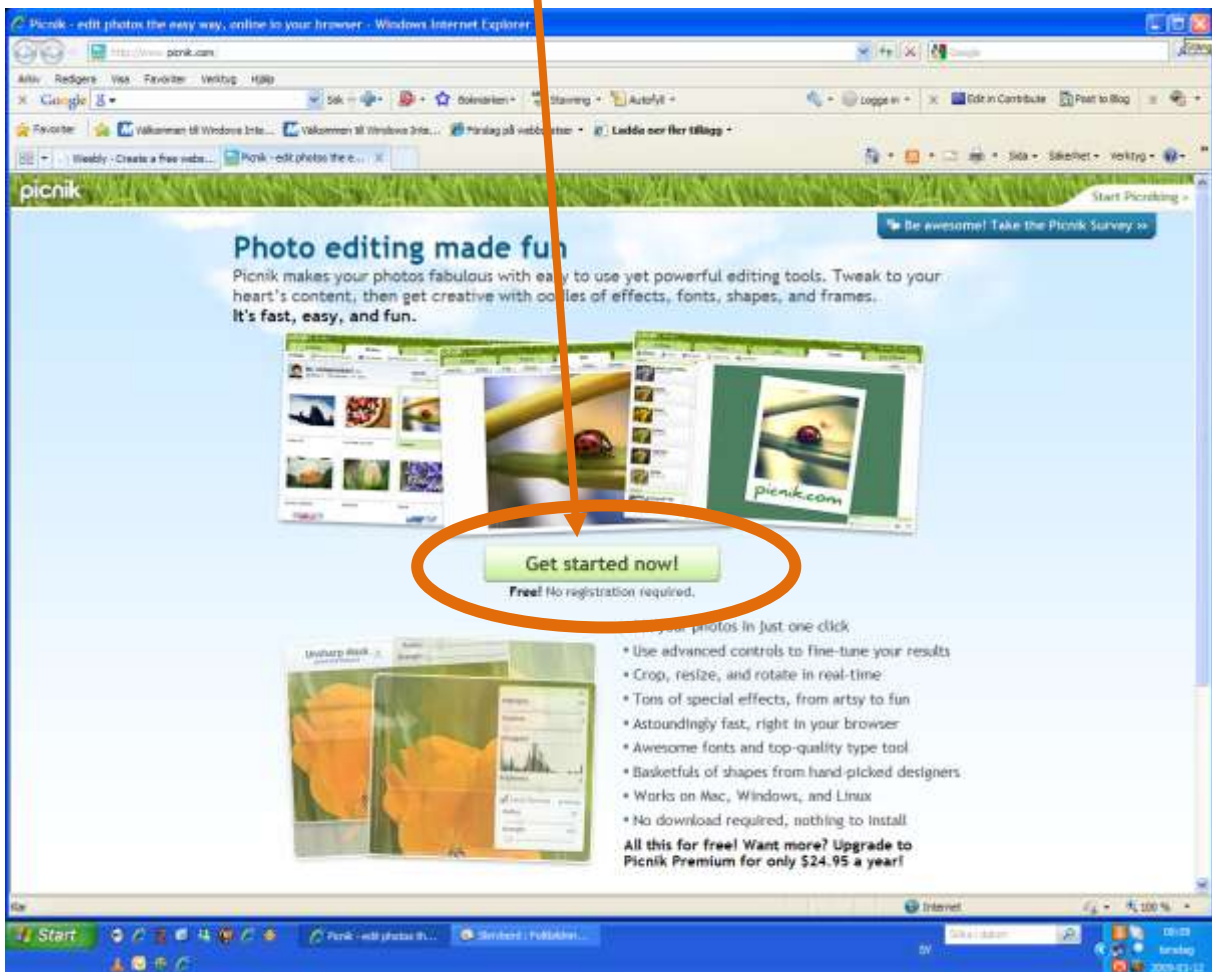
Picnik - edit photos the easy way, online in your browser - Windows Internet Explorer

http://www.picnik.com/

Arkiv Redigera Visa Favoriter Verktyg Hjälp

Google

Sök

Bokmärken

Stavning

Autofyll

Logga in

Edit in Contribute

Post to Blog

Favoriter

Välkommen till Windows Inte...

Välkommen till Windows Inte...

Förslag på webbplatser

Ladda ner fler tillägg

Weebly - Create a free webs...

Picnik - edit photos the e...

Sida

Säkerhet

Verktyg

picnik

Start Picniking »

Be awesome! Take the Picnik Survey »

Photo editing made fun

Picnik makes your photos fabulous with easy to use yet powerful editing tools. Tweak to your heart's content, then get creative with oodles of effects, fonts, shapes, and frames.
It's fast, easy, and fun.

picnik.com

Get started now!

Free! No registration required.

Unsharp Mask

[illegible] your photos in just one click
• Use advanced controls to fine-tune your results
• Crop, resize, and rotate in real-time
• Tons of special effects, from artsy to fun
• Astoundingly fast, right in your browser
• Awesome fonts and top-quality type tool
• Basketfuls of shapes from hand-picked designers
• Works on Mac, Windows, and Linux
• No download required, nothing to install

All this for free! Want more? Upgrade to Picnik Premium for only $24.95 a year!

Klar

Internet

100 %

Start

Picnik - edit photos th...

Skrivbord | Publikation...

SV

08:09
torsdag
2009-03-12